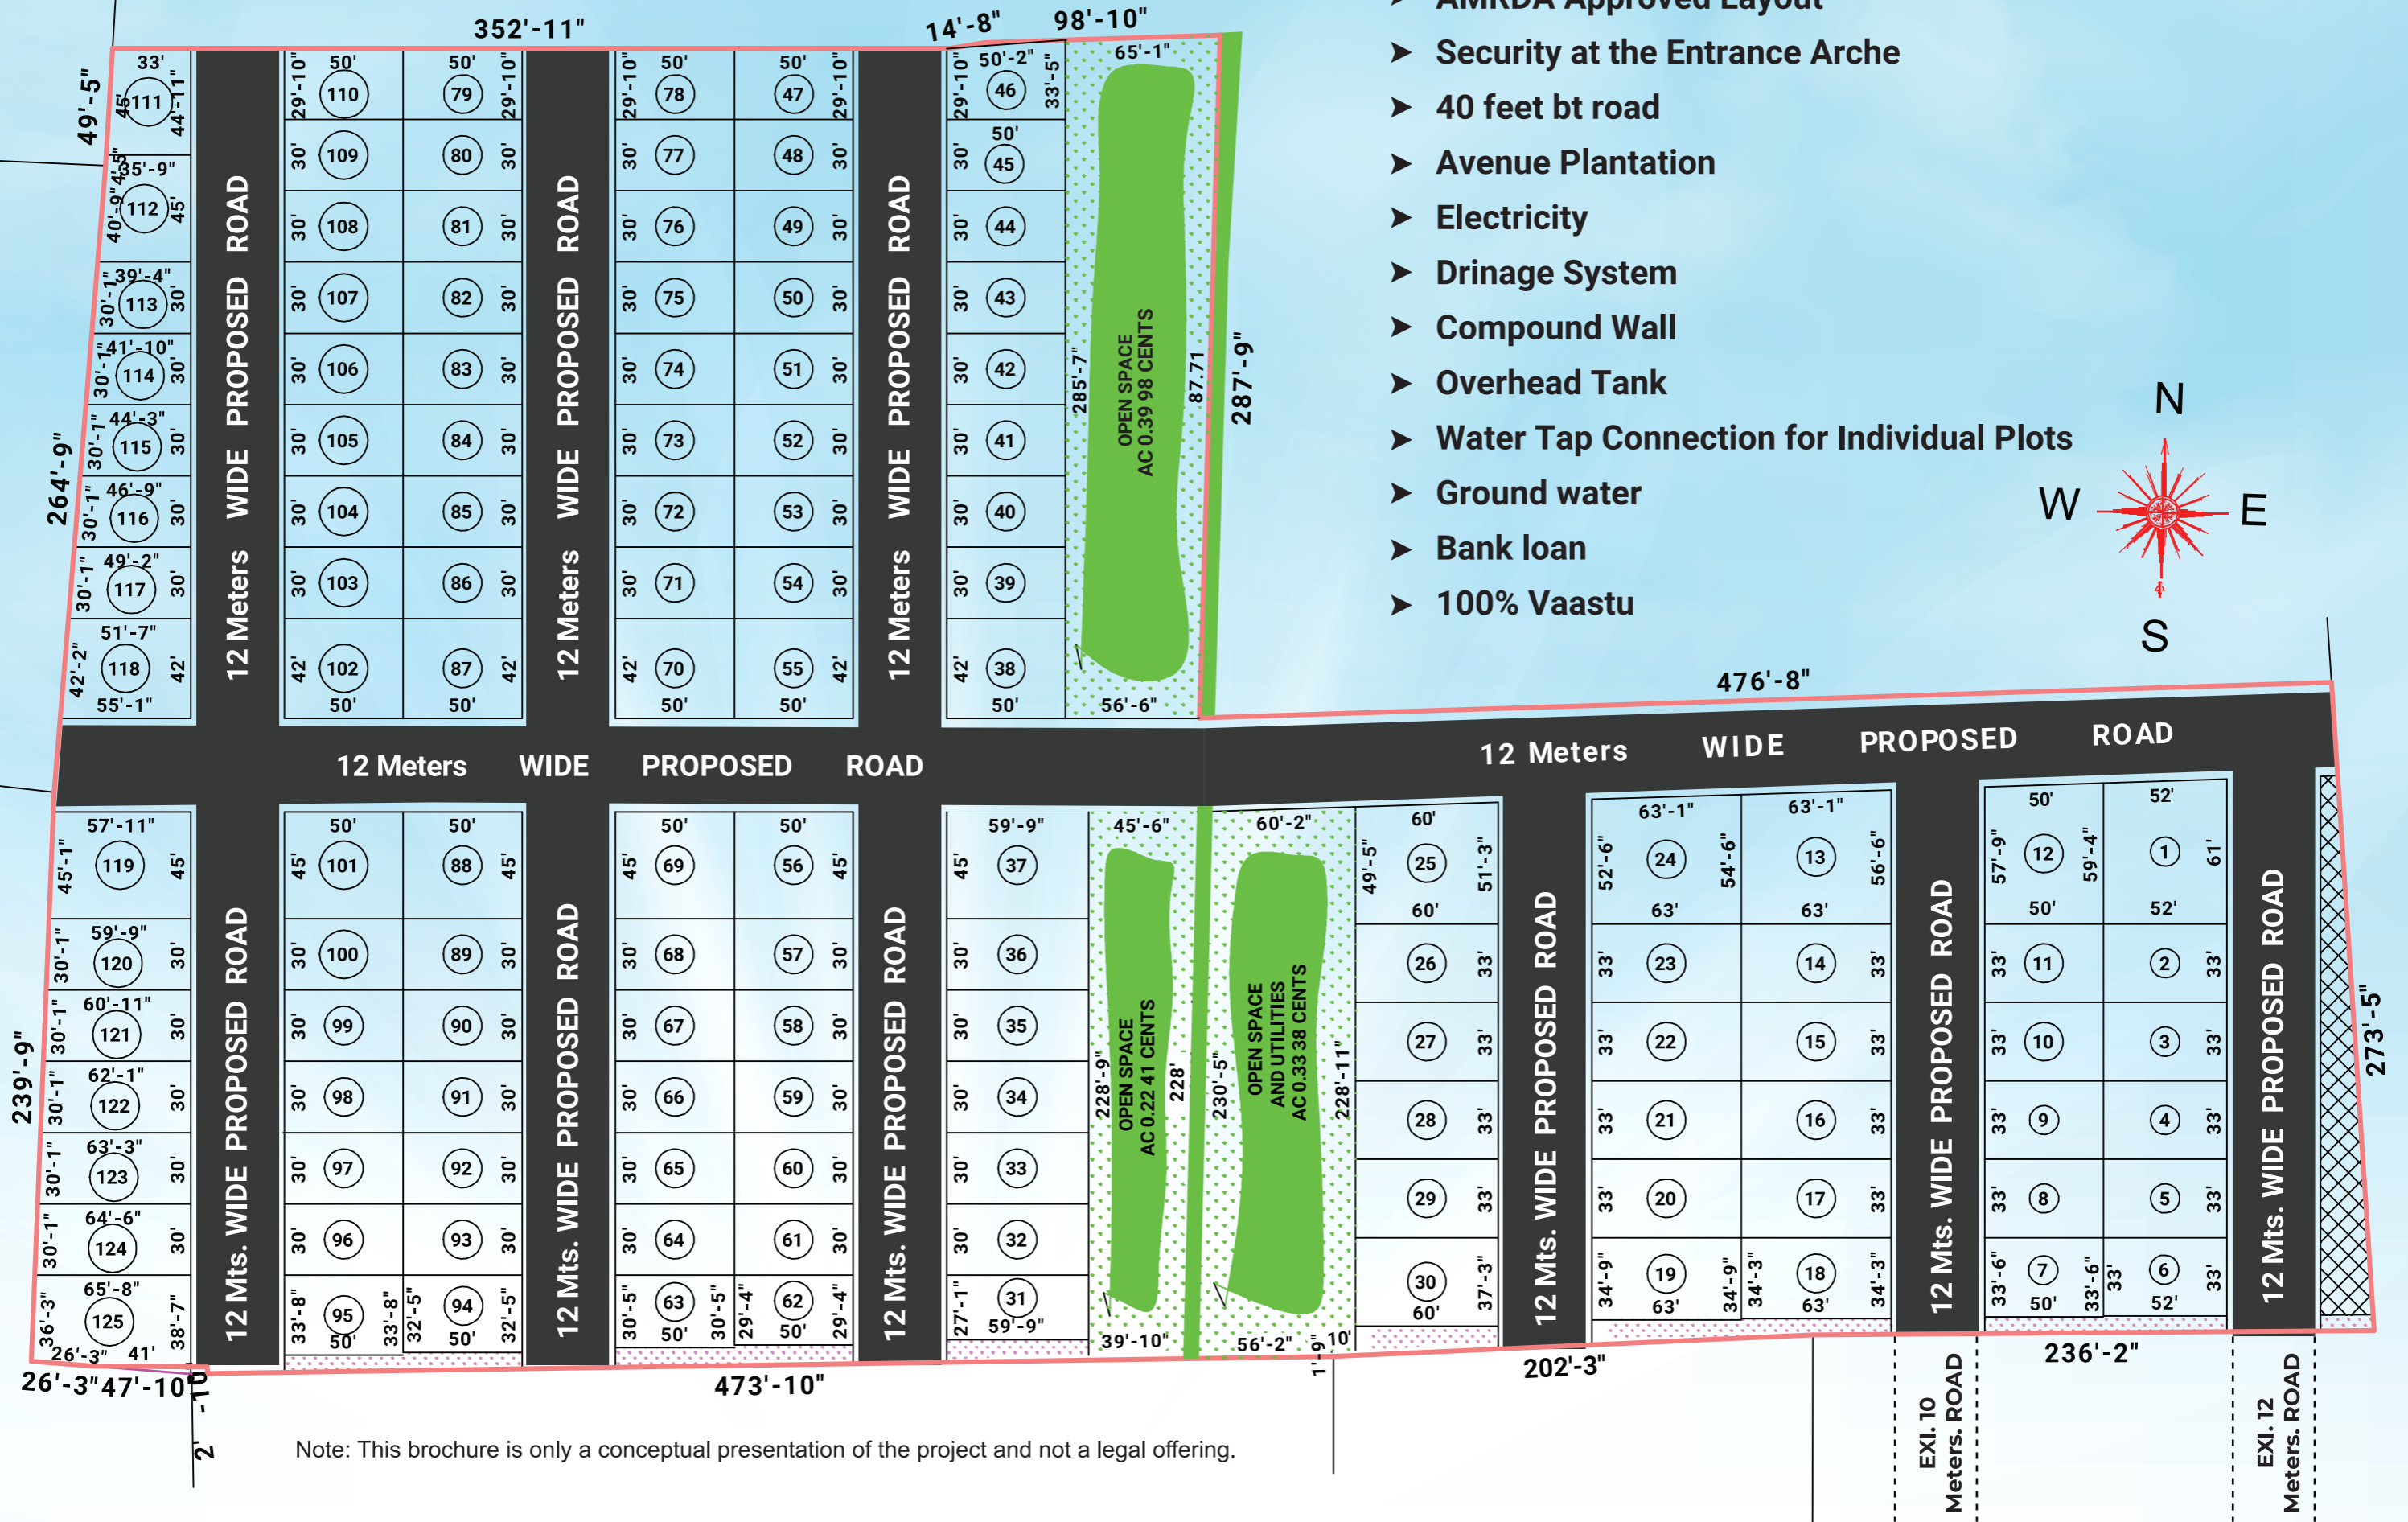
➤ AMRDA Approved Layout
➤ Security at the Entrance Arche
➤ 40 feet bt road
➤ Avenue Plantation
➤ Electricity
➤ Drinage System
➤ Compound Wall
➤ Overhead Tank
➤ Water Tap Connection for Individual Plots
➤ Ground water
➤ Bank loan
➤ 100% Vaastu

N
W
E
S

352'-11"
14'-8"
98'-10"
49'-5"
264'-9"
287'-9"
285'-7"
87.71
65'-1"
56'-6"
476'-8"
239'-9"
273'-5"
473'-10"
202'-3"
236'-2"
26'-3"
47'-10"
2'-10"

12 Meters WIDE PROPOSED ROAD
12 Meters WIDE PROPOSED ROAD
12 Meters WIDE PROPOSED ROAD
12 Meters WIDE PROPOSED ROAD
12 Meters WIDE PROPOSED ROAD
12 Mts. WIDE PROPOSED ROAD
12 Mts. WIDE PROPOSED ROAD
12 Mts. WIDE PROPOSED ROAD
12 Mts. WIDE PROPOSED ROAD
12 Mts. WIDE PROPOSED ROAD
12 Mts. WIDE PROPOSED ROAD

OPEN SPACE AC 0.39 98 CENTS
OPEN SPACE AC 0.22 41 CENTS
OPEN SPACE AND UTILITIES AC 0.33 38 CENTS

111 112 113 114 115 116 117 118
110 109 108 107 106 105 104 103 102
79 80 81 82 83 84 85 86 87
78 77 76 75 74 73 72 71 70
47 48 49 50 51 52 53 54 55
46 45 44 43 42 41 40 39 38
119 120 121 122 123 124 125
101 100 99 98 97 96 95
88 89 90 91 92 93 94
69 68 67 66 65 64 63
56 57 58 59 60 61 62
37 36 35 34 33 32 31
25 26 27 28 29 30
24 23 22 21 20 19
13 14 15 16 17 18
12 11 10 9 8 7
1 2 3 4 5 6

33' 45' 44'-11" 35'-9" 40'-9" 45' 39'-4" 30'-1" 30' 41'-10" 44'-3" 46'-9" 49'-2" 51'-7" 42'-2" 42' 55'-1"
57'-11" 45'-1" 59'-9" 60'-11" 62'-1" 63'-3" 64'-6" 65'-8" 36'-3" 38'-7" 26'-3" 41'
50' 29'-10" 30' 42' 45' 33'-8" 32'-5" 30'-5" 29'-4"
50'-2" 33'-5" 59'-9" 27'-1" 45'-6" 228'-9" 228' 39'-10" 60'-2" 230'-5" 228'-11" 56'-2" 10' 1'-9"
60' 49'-5" 51'-3" 33' 37'-3"
63'-1" 52'-6" 54'-6" 56'-6" 63' 34'-9" 34'-3"
50' 52' 57'-9" 59'-4" 61' 33'-6"

EXI. 10 Meters. ROAD
EXI. 12 Meters. ROAD

Note: This brochure is only a conceptual presentation of the project and not a legal offering.